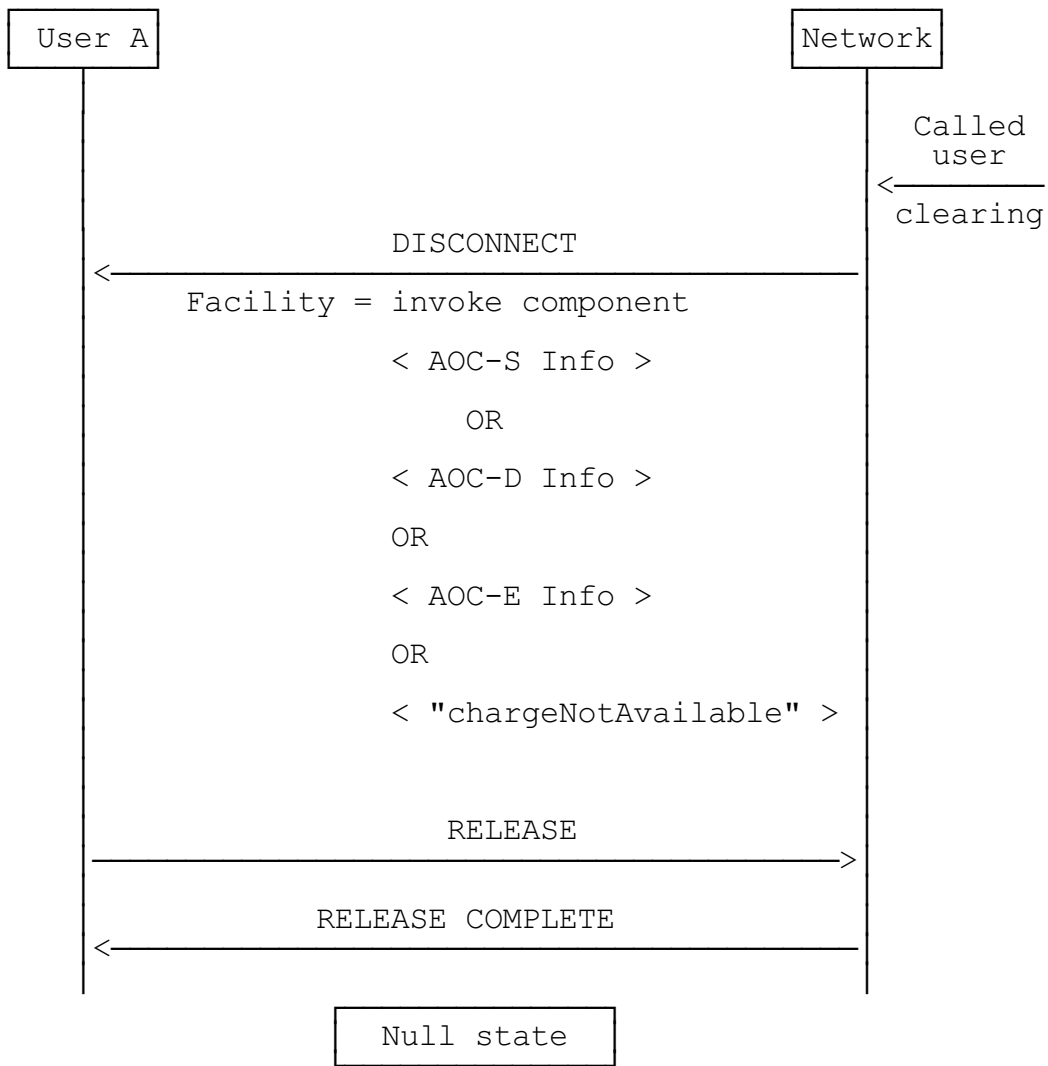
User A

Network

Called user

clearing

DISCONNECT

Facility = invoke component

< AOC-S Info >

OR

< AOC-D Info >

OR

< AOC-E Info >

OR

< "chargeNotAvailable" >

RELEASE

RELEASE COMPLETE

Null state